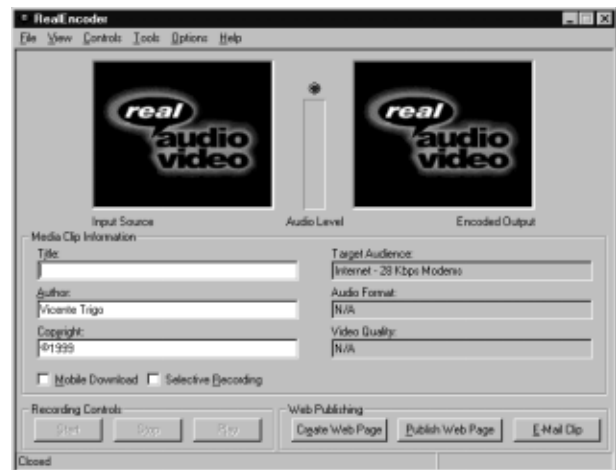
RealEncoder

File View Controls Tools Options Help

real audio video

real audio video

Input Source

Audio Level

Encoded Output

Media Clip Information

Title:

Author:
Vicente Trigo

Copyright:
©1999

Target Audience:
Internet - 28 Kbps Modems

Audio Format:
N/A

Video Quality:
N/A

Mobile Download Selective Recording

Recording Controls

Start Stop Play

Web Publishing

Create Web Page Publish Web Page E-Mail Clip

Closed